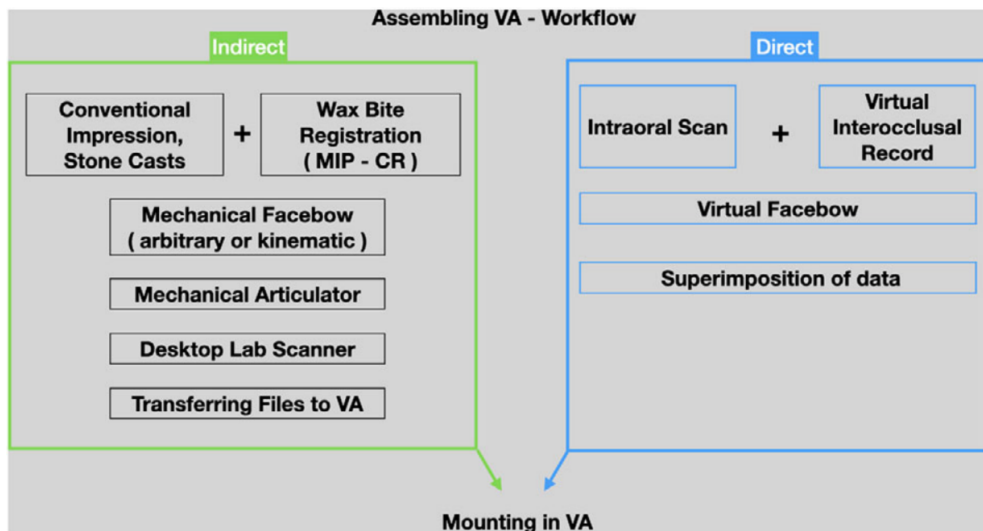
Assembling VA - Workflow

Indirect

Conventional Impression, Stone Casts

+

Wax Bite Registration ( MIP - CR )

Mechanical Facebow ( arbitrary or kinematic )

Mechanical Articulator

Desktop Lab Scanner

Transferring Files to VA

Direct

Intraoral Scan

+

Virtual Interocclusal Record

Virtual Facebow

Superimposition of data

Mounting in VA